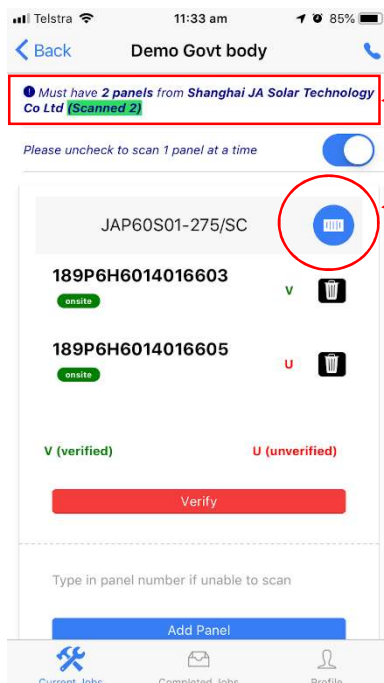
Telstra 11:33 am 85%

Back Demo Govt body

Must have 2 panels from Shanghai JA Solar Technology Co Ltd (Scanned 2)

Please uncheck to scan 1 panel at a time

JAP60S01-275/SC

189P6H6014016603
onsite
V

189P6H6014016605
onsite
U

V (verified) U (unverified)

Verify

Type in panel number if unable to scan

Add Panel

Current Jobs Completed Jobs Profile